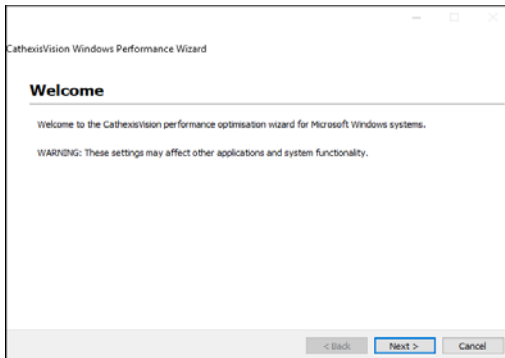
CathexisVision Windows Performance Wizard

Welcome

Welcome to the CathexisVision performance optimisation wizard for Microsoft Windows systems.

WARNING: These settings may affect other applications and system functionality.

< Back
Next >
Cancel